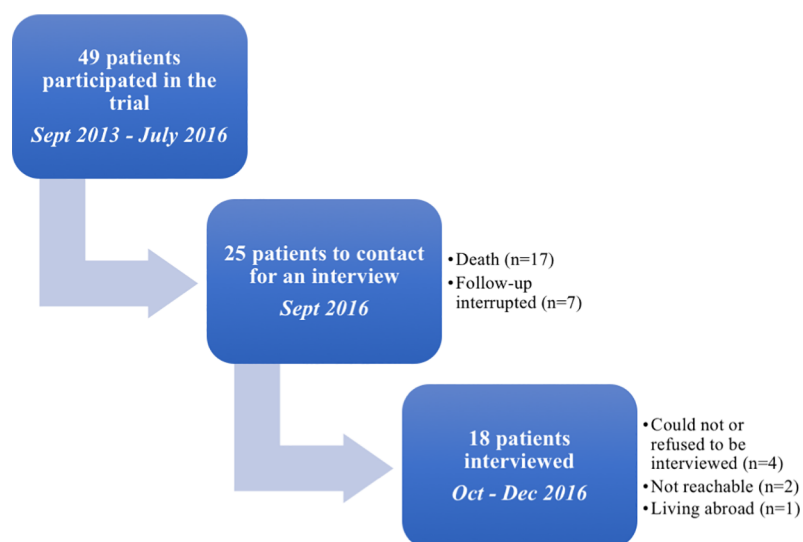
49 patients participated in the trial
Sept 2013 - July 2016

25 patients to contact for an interview
Sept 2016

•Death (n=17)
•Follow-up interrupted (n=7)

18 patients interviewed
Oct - Dec 2016

•Could not or refused to be interviewed (n=4)
•Not reachable (n=2)
•Living abroad (n=1)